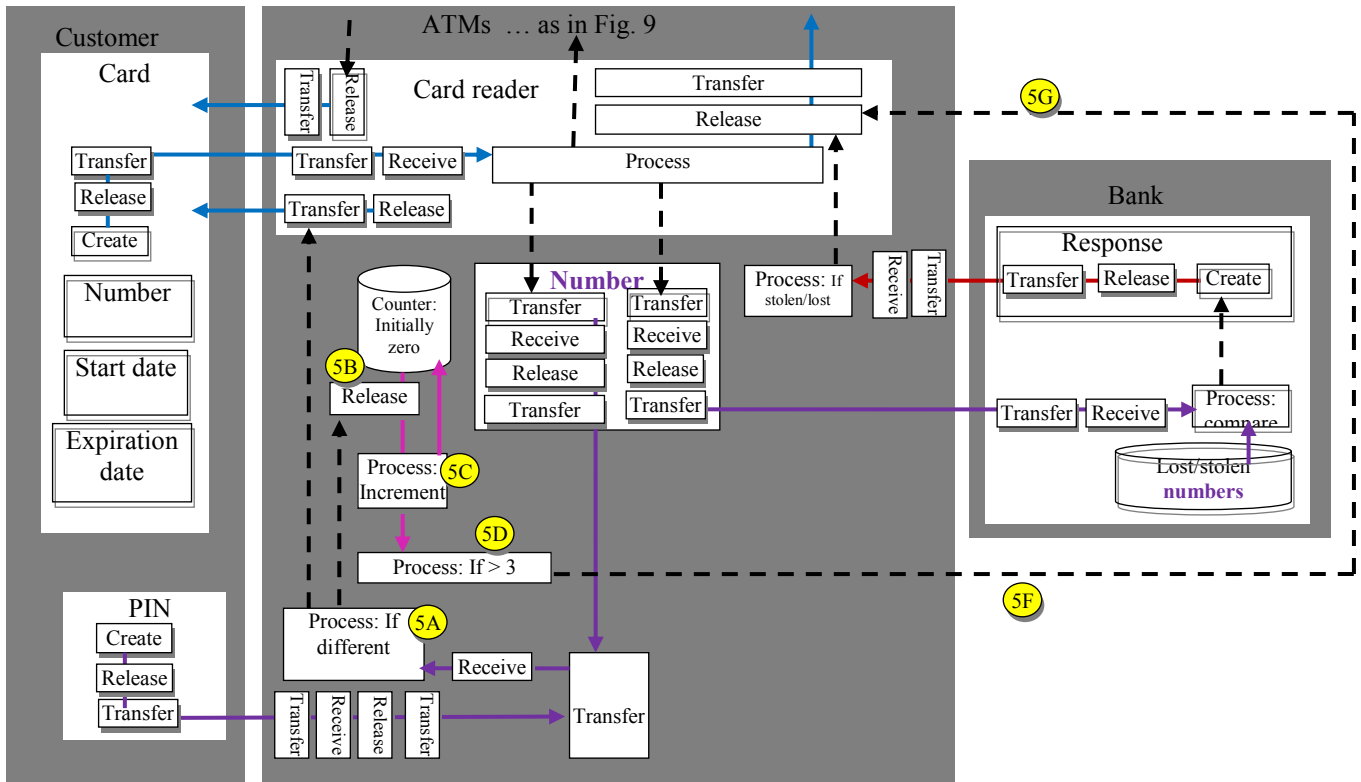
Customer

Card

Transfer

Release

Create

Number

Start date

Expiration date

PIN

Create

Release

Transfer

ATMs … as in Fig. 9

Transfer

Release

Card reader

Transfer

Release

Transfer

Receive

Process

Transfer

Release

Counter: Initially zero

5B

Release

Process: Increment

5C

5D

Process: If > 3

Process: If different

5A

Receive

Transfer

Transfer

Receive

Release

Transfer

Number

Transfer

Receive

Release

Transfer

Transfer

Receive

Release

Transfer

Process: If stolen/lost

Receive

Transfer

5G

Bank

Response

Transfer

Release

Create

Transfer

Receive

Process: compare

Lost/stolen numbers

5F